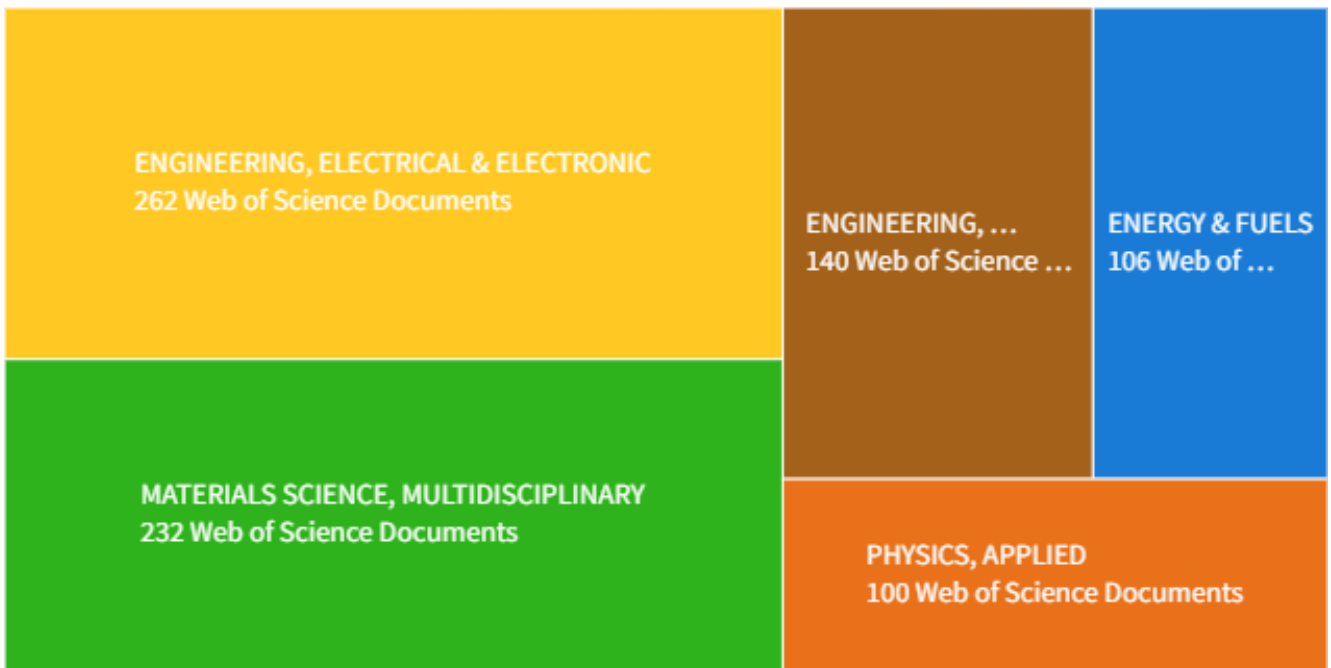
ENGINEERING, ELECTRICAL & ELECTRONIC
262 Web of Science Documents

ENGINEERING, …
140 Web of Science …

ENERGY & FUELS
106 Web of …

MATERIALS SCIENCE, MULTIDISCIPLINARY
232 Web of Science Documents

PHYSICS, APPLIED
100 Web of Science Documents